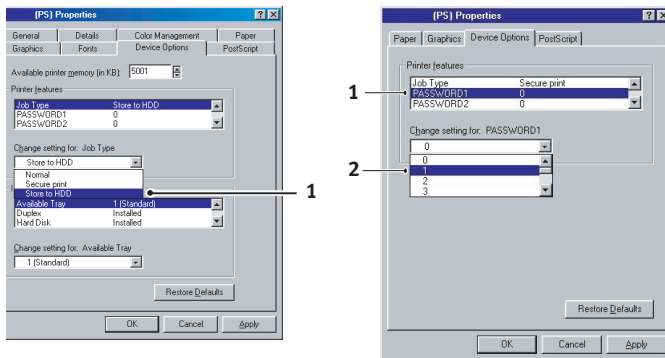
(PS) Properties

General | Details | Color Management | Paper
Graphics | Fonts | Device Options | PostScript

Available printer memory (in KB): 5001

Printer features

| | |
|---|---|
| Job Type | Store to HDD |
| PASSWORD1 | 0 |
| PASSWORD2 | 0 |

Change setting for: Job Type

Store to HDD

Normal
Secure print
Store to HDD

| | |
|---|---|
| Available Tray | 1 (Standard) |
| Duplex | Installed |
| Hard Disk | Installed |

Change setting for: Available Tray

1 (Standard)

Restore Defaults

OK | Cancel | Apply

1

(PS) Properties

Paper | Graphics | Device Options | PostScript

Printer features

| | |
|---|---|
| Job Type | Secure print |
| PASSWORD1 | 0 |
| PASSWORD2 | 0 |

Change setting for: PASSWORD1

0

0
1
2
3

1

2

Restore Defaults

OK | Cancel | Apply